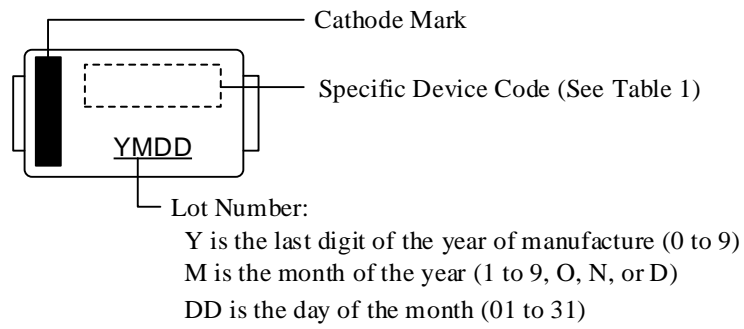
Cathode Mark

Specific Device Code (See Table 1)

YMDD

Lot Number:
Y is the last digit of the year of manufacture (0 to 9)
M is the month of the year (1 to 9, O, N, or D)
DD is the day of the month (01 to 31)